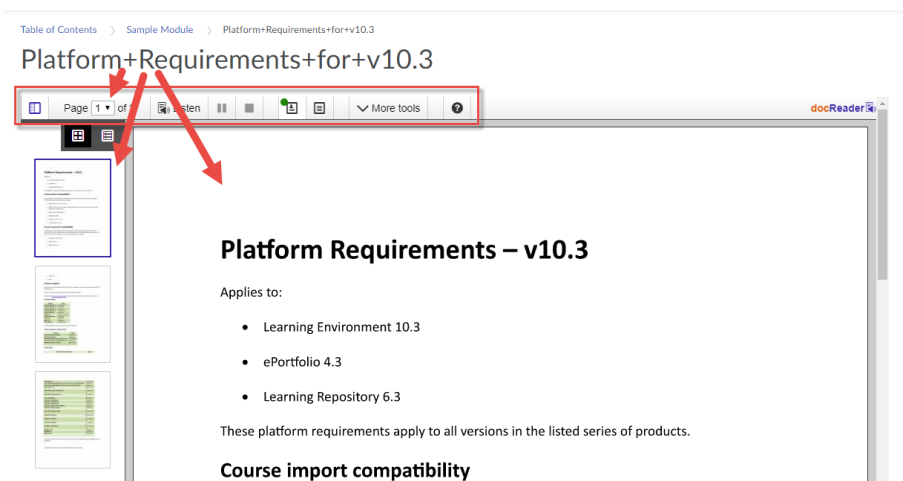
Table of Contents 〉 Sample Module 〉 Platform+Requirements+for+v10.3

Platform+Requirements+for+v10.3

Page 1 ▾ of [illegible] Listen More tools ? docReader

Platform Requirements – v10.3

Applies to:

- Learning Environment 10.3
- ePortfolio 4.3
- Learning Repository 6.3

These platform requirements apply to all versions in the listed series of products.

Course import compatibility